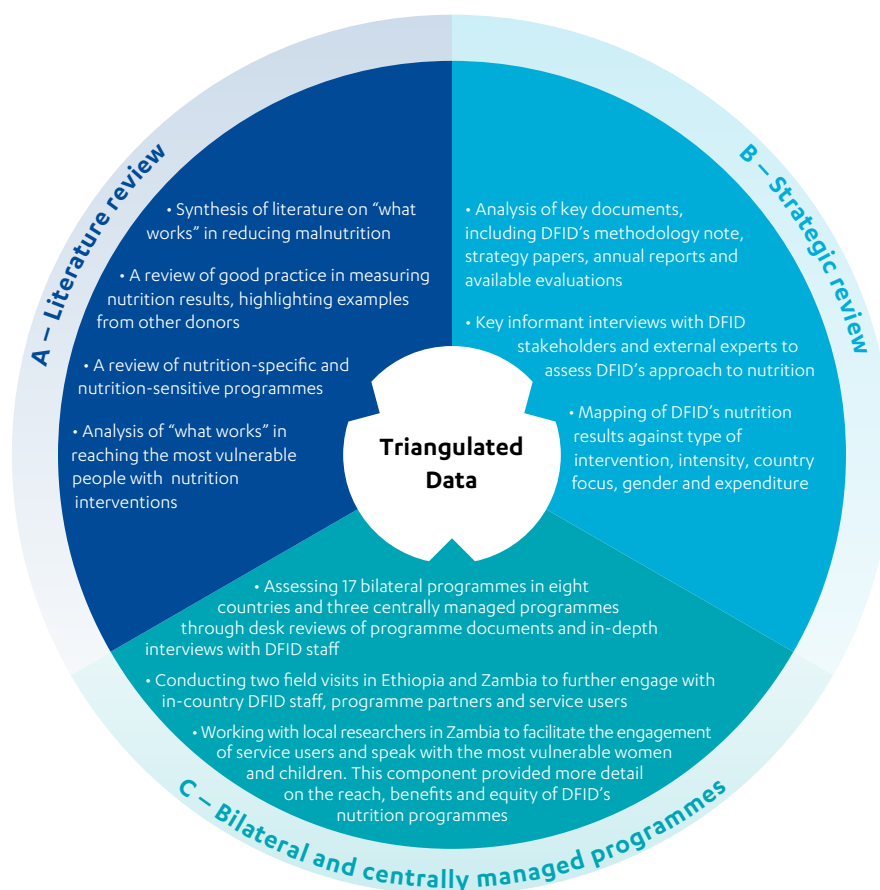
A – Literature review

• Synthesis of literature on "what works" in reducing malnutrition

• A review of good practice in measuring nutrition results, highlighting examples from other donors

• A review of nutrition-specific and nutrition-sensitive programmes

• Analysis of "what works" in reaching the most vulnerable people with nutrition interventions

B – Strategic review

• Analysis of key documents, including DFID's methodology note, strategy papers, annual reports and available evaluations

• Key informant interviews with DFID stakeholders and external experts to assess DFID's approach to nutrition

• Mapping of DFID's nutrition results against type of intervention, intensity, country focus, gender and expenditure

Triangulated Data

• Assessing 17 bilateral programmes in eight countries and three centrally managed programmes through desk reviews of programme documents and in-depth interviews with DFID staff

• Conducting two field visits in Ethiopia and Zambia to further engage with in-country DFID staff, programme partners and service users

• Working with local researchers in Zambia to facilitate the engagement of service users and speak with the most vulnerable women and children. This component provided more detail on the reach, benefits and equity of DFID's nutrition programmes

C – Bilateral and centrally managed programmes